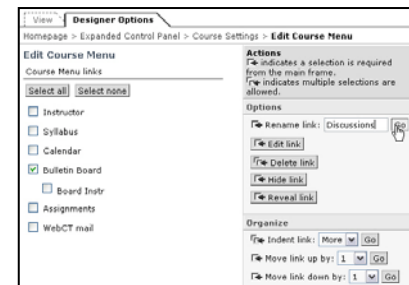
View | Designer Options

Homepage > Expanded Control Panel > Course Settings > Edit Course Menu

Edit Course Menu

Course Menu links

Select all | Select none

Instructor

Syllabus

Calendar

Bulletin Board

Board Instr

Assignments

WebCT mail

Actions

indicates a selection is required from the main frame.

indicates multiple selections are allowed.

Options

Rename link: Discussions Go

Edit link

Delete link

Hide link

Reveal link

Organize

Indent link: More Go

Move link up by: 1 Go

Move link down by: 1 Go